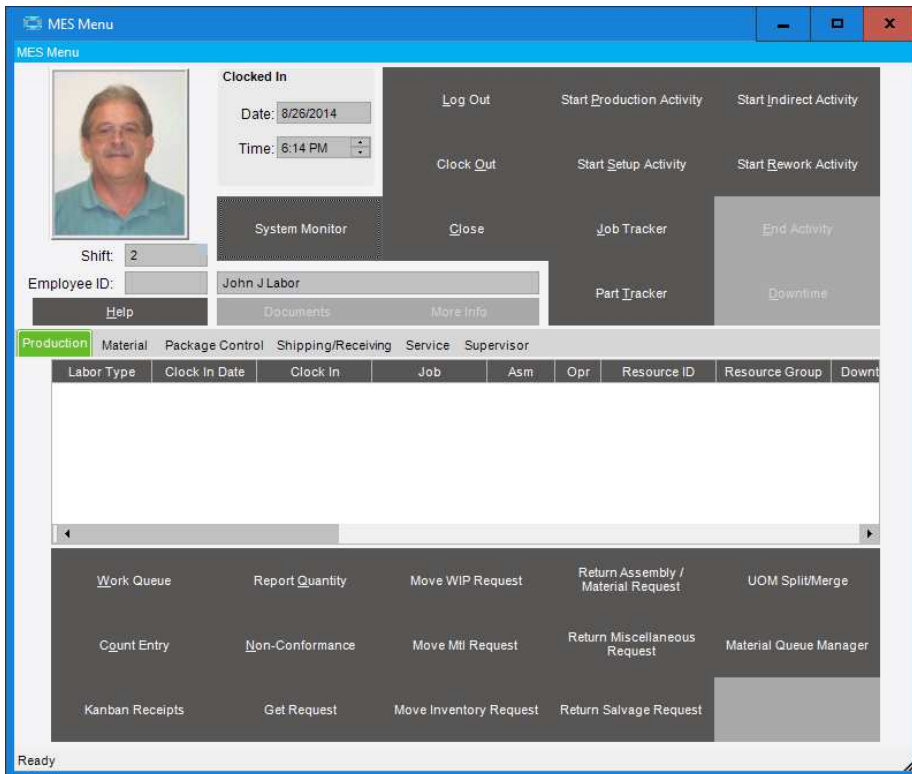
MES Menu

MES Menu

Clocked In

Date: 8/26/2014

Time: 6:14 PM

Log Out
Start Production Activity
Start Indirect Activity
Clock Out
Start Setup Activity
Start Rework Activity
System Monitor
Close
Job Tracker
End Activity

Shift: 2

Employee ID:
John J Labor
Part Tracker
Downtime
Help
Documents
More Info

Production Material Package Control Shipping/Receiving Service Supervisor

| Labor Type | Clock In Date | Clock In | Job | Asm | Opr | Resource ID | Resource Group | Downt |
|---|---|---|---|---|---|---|---|---|

Work Queue
Report Quantity
Move WIP Request
Return Assembly / Material Request
UOM Split/Merge
Count Entry
Non-Conformance
Move Mtl Request
Return Miscellaneous Request
Material Queue Manager
Kanban Receipts
Get Request
Move Inventory Request
Return Salvage Request

Ready